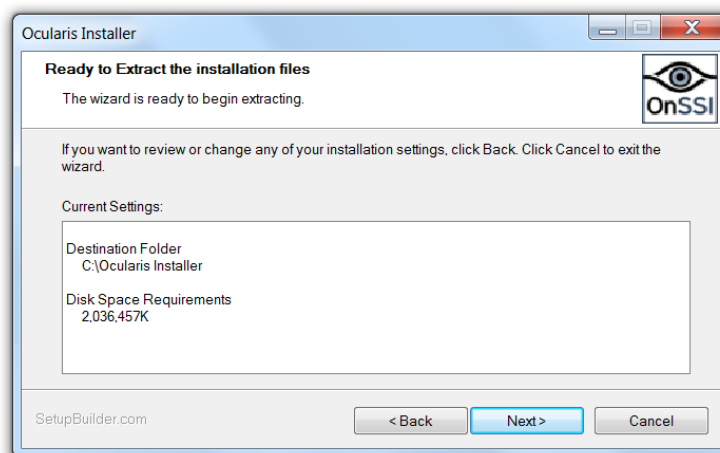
Ocularis Installer

Ready to Extract the installation files

The wizard is ready to begin extracting.

OnSSI

If you want to review or change any of your installation settings, click Back. Click Cancel to exit the wizard.

Current Settings:

Destination Folder
C:\Ocularis Installer

Disk Space Requirements
2,036,457K

SetupBuilder.com

< Back

Next >

Cancel